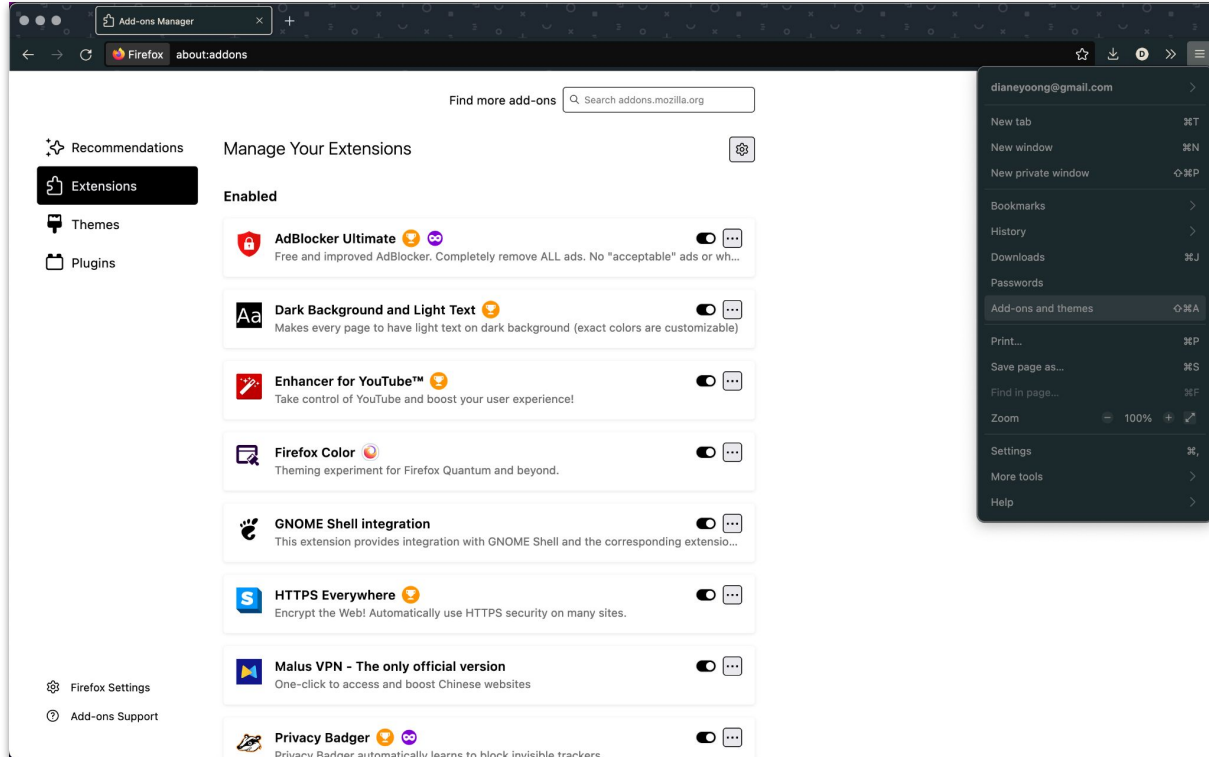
Add-ons Manager

Firefox about:addons

Find more add-ons Search addons.mozilla.org

Recommendations
Extensions
Themes
Plugins

Manage Your Extensions

Enabled

AdBlocker Ultimate
Free and improved AdBlocker. Completely remove ALL ads. No "acceptable" ads or wh...

Dark Background and Light Text
Makes every page to have light text on dark background (exact colors are customizable)

Enhancer for YouTube™
Take control of YouTube and boost your user experience!

Firefox Color
Theming experiment for Firefox Quantum and beyond.

GNOME Shell integration
This extension provides integration with GNOME Shell and the corresponding extensio...

HTTPS Everywhere
Encrypt the Web! Automatically use HTTPS security on many sites.

Malus VPN - The only official version
One-click to access and boost Chinese websites

Privacy Badger
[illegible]

Firefox Settings
Add-ons Support

dianeyoong@gmail.com

New tab ⌘T
New window ⌘N
New private window ⇧⌘P
Bookmarks
History
Downloads ⌘J
Passwords
Add-ons and themes ⇧⌘A
Print... ⌘P
Save page as... ⌘S
Find in page... ⌘F
Zoom − 100% +
Settings ⌘,
More tools
Help